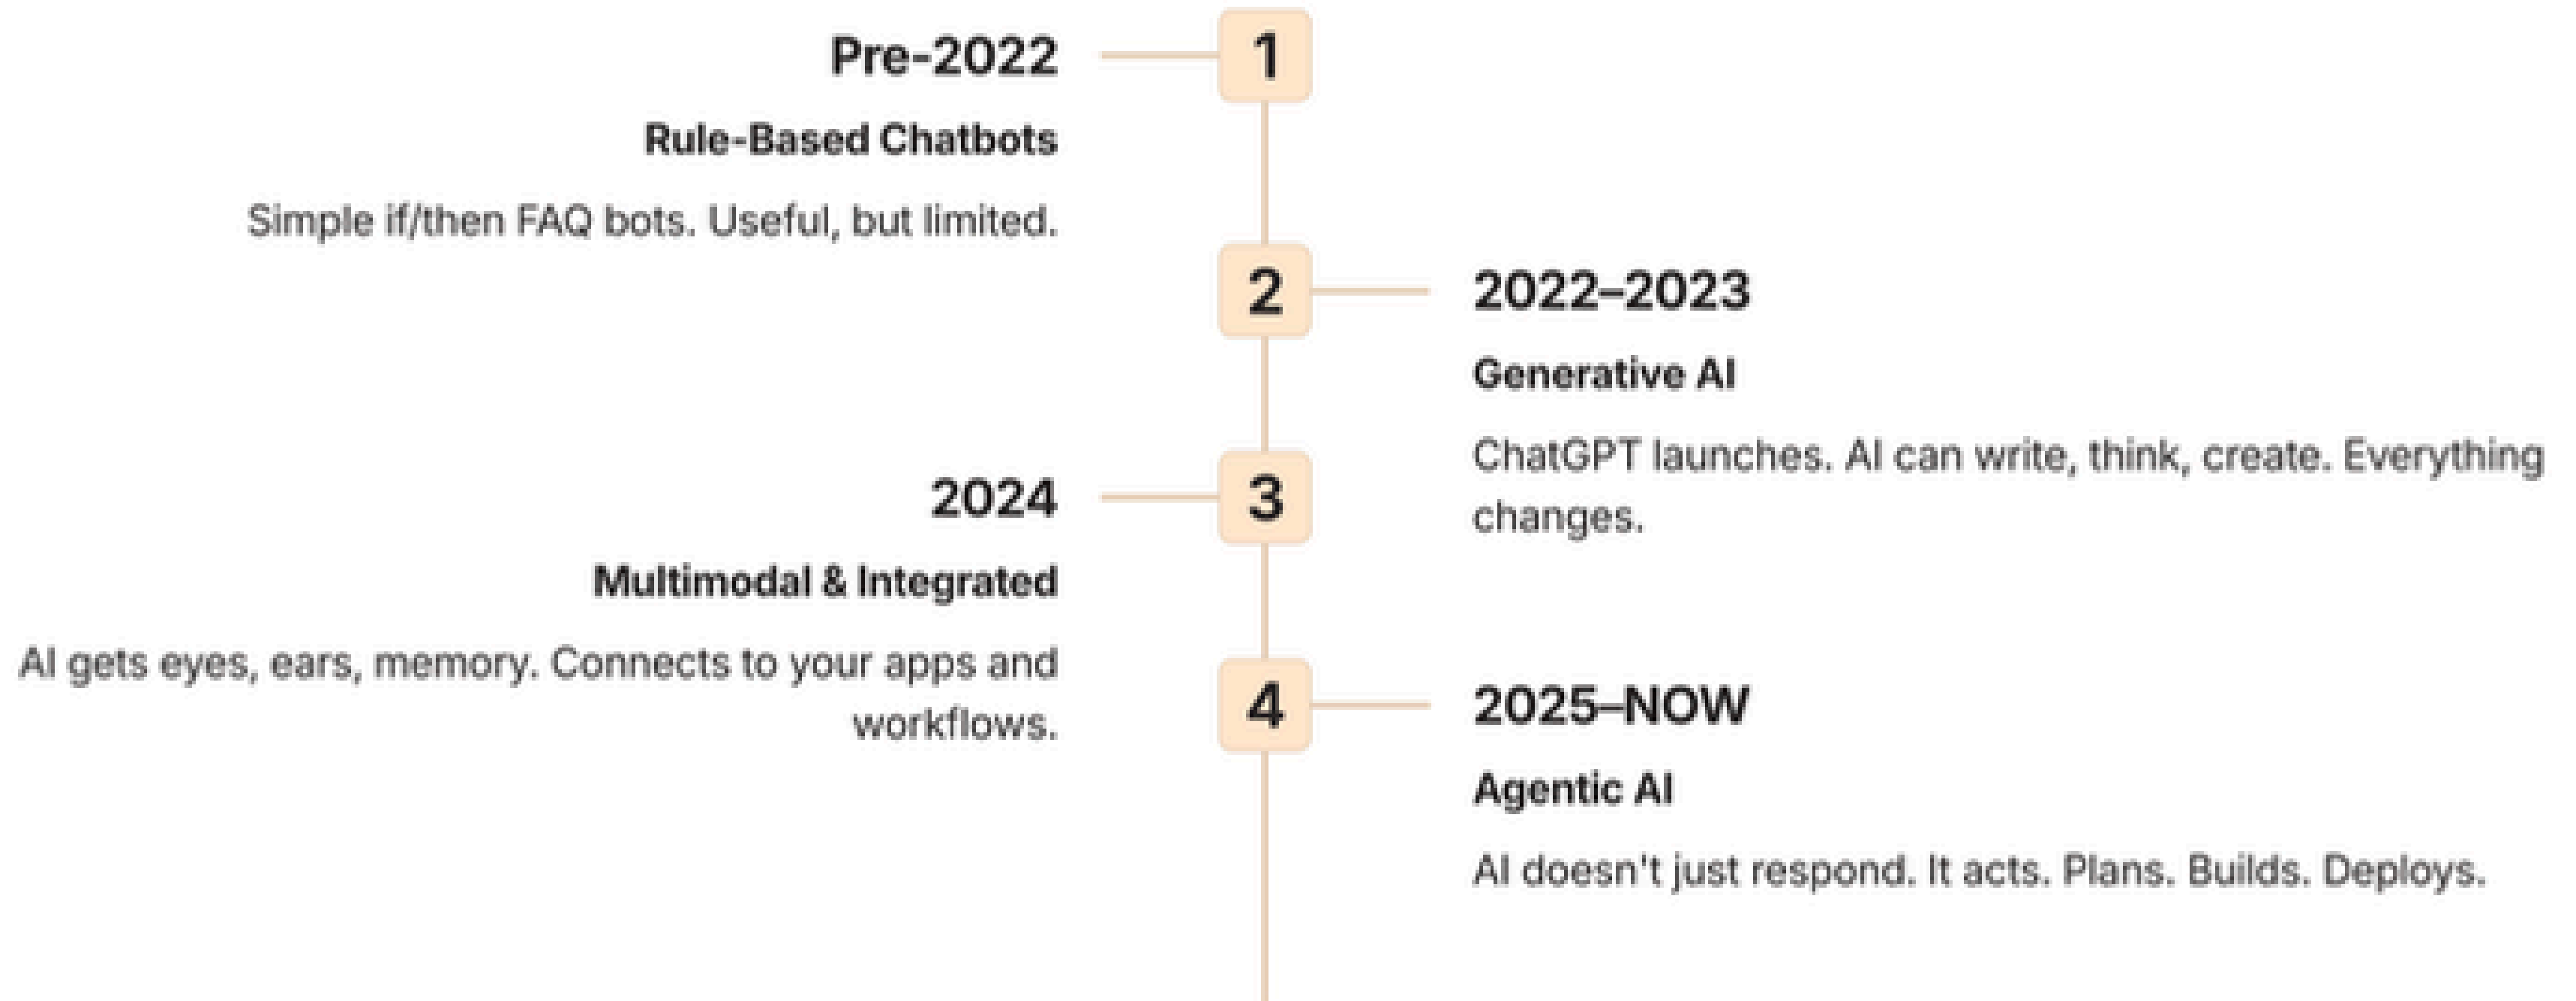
1

Pre-2022

Rule-Based Chatbots

Simple if/then FAQ bots. Useful, but limited.

2

2022–2023

Generative AI

ChatGPT launches. AI can write, think, create. Everything changes.

3

2024

Multimodal & Integrated

AI gets eyes, ears, memory. Connects to your apps and workflows.

4

2025–NOW

Agentic AI

AI doesn't just respond. It acts. Plans. Builds. Deploys.